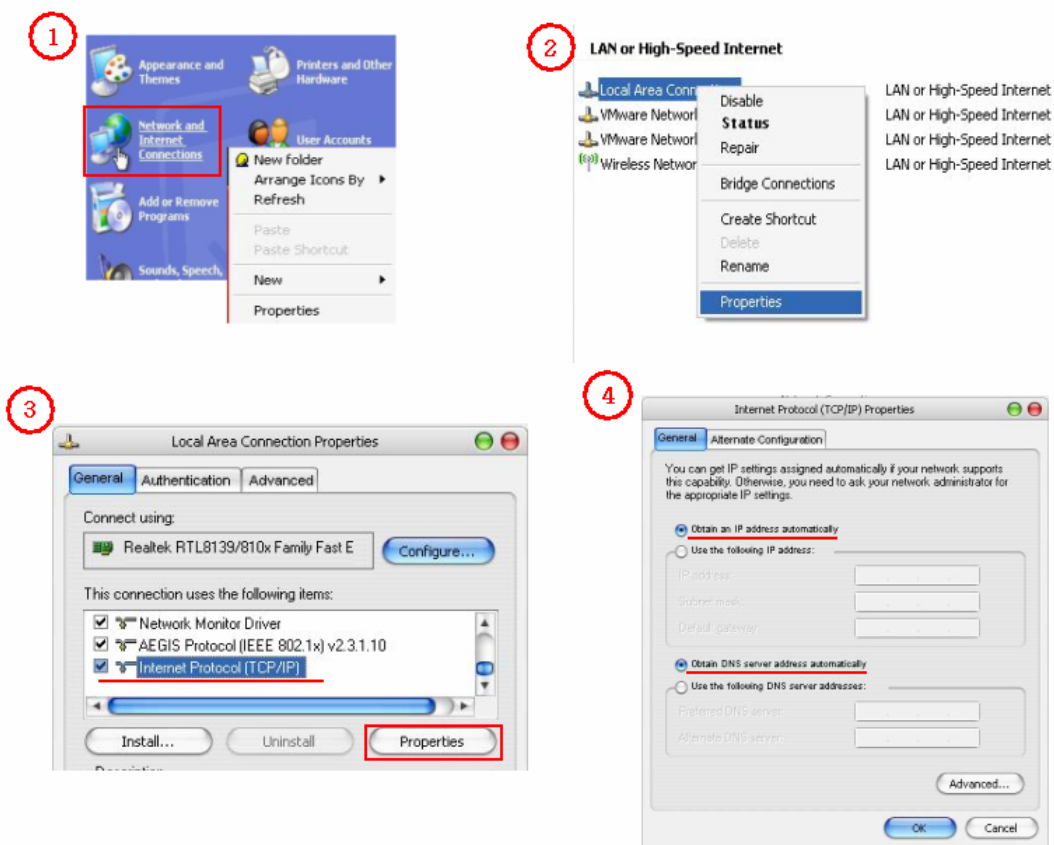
1

Appearance and Themes

Printers and Other Hardware

Network and Internet Connections

User Accounts

Add or Remove Programs

Sounds, Speech,

New folder
Arrange Icons By
Refresh
Paste
Paste Shortcut
New
Properties

2

LAN or High-Speed Internet

Local Area Conn
VMware Network
VMware Network
Wireless Network

Disable
Status
Repair
Bridge Connections
Create Shortcut
Delete
Rename
Properties

LAN or High-Speed Internet
LAN or High-Speed Internet
LAN or High-Speed Internet
LAN or High-Speed Internet

3

Local Area Connection Properties

General | Authentication | Advanced

Connect using:
Realtek RTL8139/810x Family Fast E
Configure...

This connection uses the following items:
Network Monitor Driver
AEGIS Protocol (IEEE 802.1x) v2.3.1.10
Internet Protocol (TCP/IP)

Install... | Uninstall | Properties

Description

4

Internet Protocol (TCP/IP) Properties

General | Alternate Configuration

You can get IP settings assigned automatically if your network supports this capability. Otherwise, you need to ask your network administrator for the appropriate IP settings.

Obtain an IP address automatically
Use the following IP address:
IP address:
Subnet mask:
Default gateway:

Obtain DNS server address automatically
Use the following DNS server addresses:
Preferred DNS server:
Alternate DNS server:

Advanced...

OK | Cancel